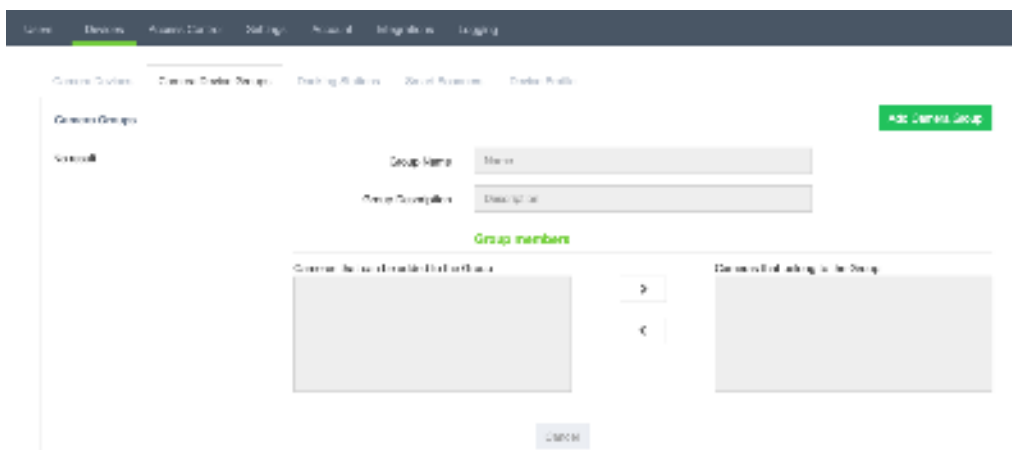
Users Devices Access Control Settings Account Integrations Logging

Camera Devices Camera Device Groups Docking Stations Smart Sensors Device Profile

Camera Groups

Add Camera Group

Scaroll

Group Name Name

Group Description Description

Group members

Cameras that are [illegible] to this Group

Cameras that belong to the Group

>

<

Cancel